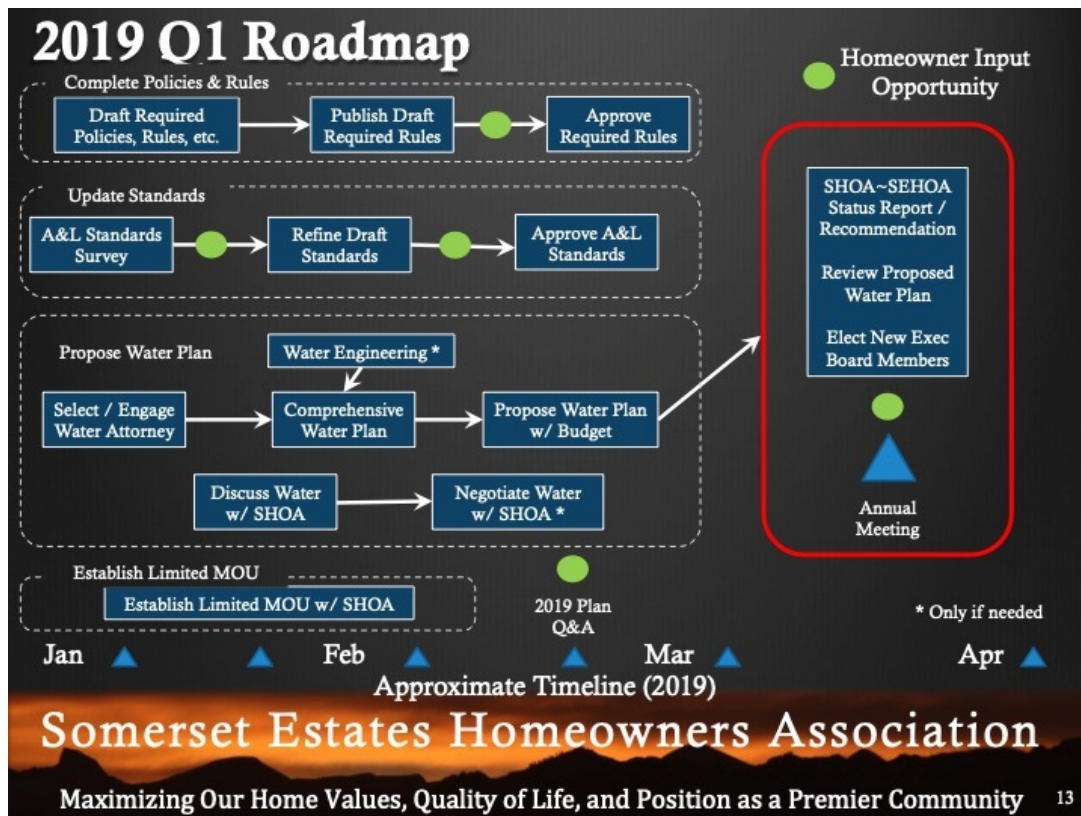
2019 Q1 Roadmap

Homeowner Input Opportunity

Complete Policies & Rules

Draft Required Policies, Rules, etc.

Publish Draft Required Rules

Approve Required Rules

Update Standards

A&L Standards Survey

Refine Draft Standards

Approve A&L Standards

Propose Water Plan

Water Engineering *

Select / Engage Water Attorney

Comprehensive Water Plan

Propose Water Plan w/ Budget

Discuss Water w/ SHOA

Negotiate Water w/ SHOA *

SHOA~SEHOA Status Report / Recommendation

Review Proposed Water Plan

Elect New Exec Board Members

Annual Meeting

Establish Limited MOU

Establish Limited MOU w/ SHOA

2019 Plan Q&A

* Only if needed

Jan

Feb

Mar

Apr

Approximate Timeline (2019)

Somerset Estates Homeowners Association

Maximizing Our Home Values, Quality of Life, and Position as a Premier Community

13